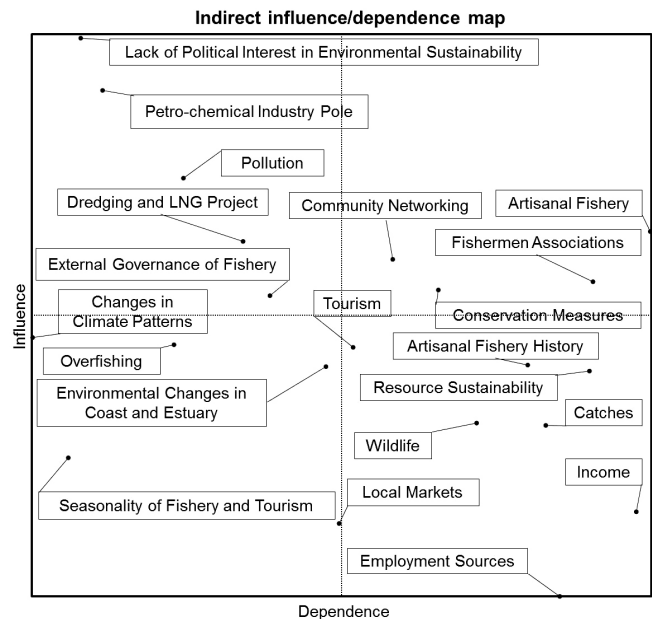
Indirect influence/dependence map

Lack of Political Interest in Environmental Sustainability

Petro-chemical Industry Pole

Pollution

Dredging and LNG Project

Community Networking

Artisanal Fishery

Fishermen Associations

External Governance of Fishery

Changes in Climate Patterns

Tourism

Conservation Measures

Overfishing

Artisanal Fishery History

Environmental Changes in Coast and Estuary

Resource Sustainability

Catches

Wildlife

Income

Local Markets

Seasonality of Fishery and Tourism

Employment Sources

Influence

Dependence